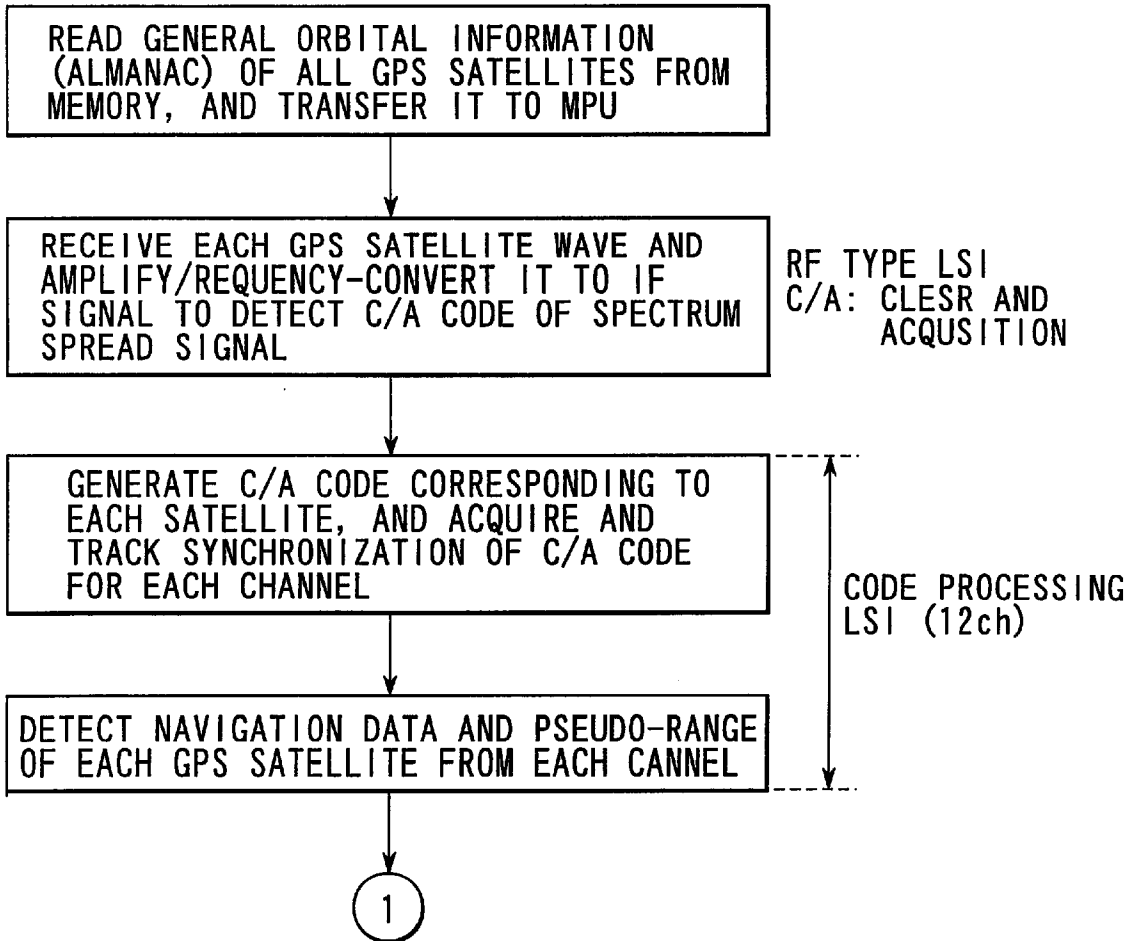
READ GENERAL ORBITAL INFORMATION (ALMANAC) OF ALL GPS SATELLITES FROM MEMORY, AND TRANSFER IT TO MPU

RECEIVE EACH GPS SATELLITE WAVE AND AMPLIFY/REQUENCY-CONVERT IT TO IF SIGNAL TO DETECT C/A CODE OF SPECTRUM SPREAD SIGNAL

RF TYPE LSI
C/A: CLESR AND ACQUSITION

GENERATE C/A CODE CORRESPONDING TO EACH SATELLITE, AND ACQUIRE AND TRACK SYNCHRONIZATION OF C/A CODE FOR EACH CHANNEL

CODE PROCESSING LSI (12ch)

DETECT NAVIGATION DATA AND PSEUDO-RANGE OF EACH GPS SATELLITE FROM EACH CANNEL

1